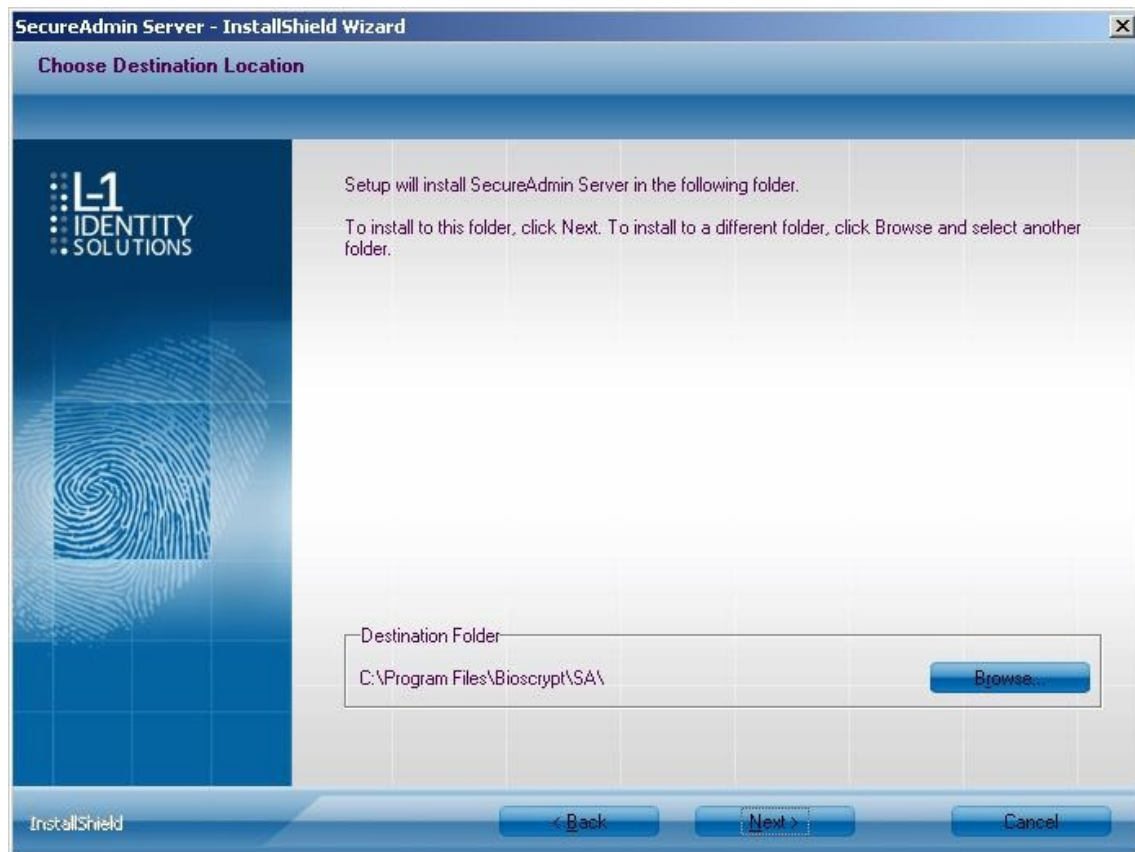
SecureAdmin Server - InstallShield Wizard
×
Choose Destination Location

L-1
IDENTITY
SOLUTIONS

Setup will install SecureAdmin Server in the following folder.

To install to this folder, click Next. To install to a different folder, click Browse and select another folder.

Destination Folder
C:\Program Files\Bioscrypt\SA\
Browse...

InstallShield
< Back
Next >
Cancel